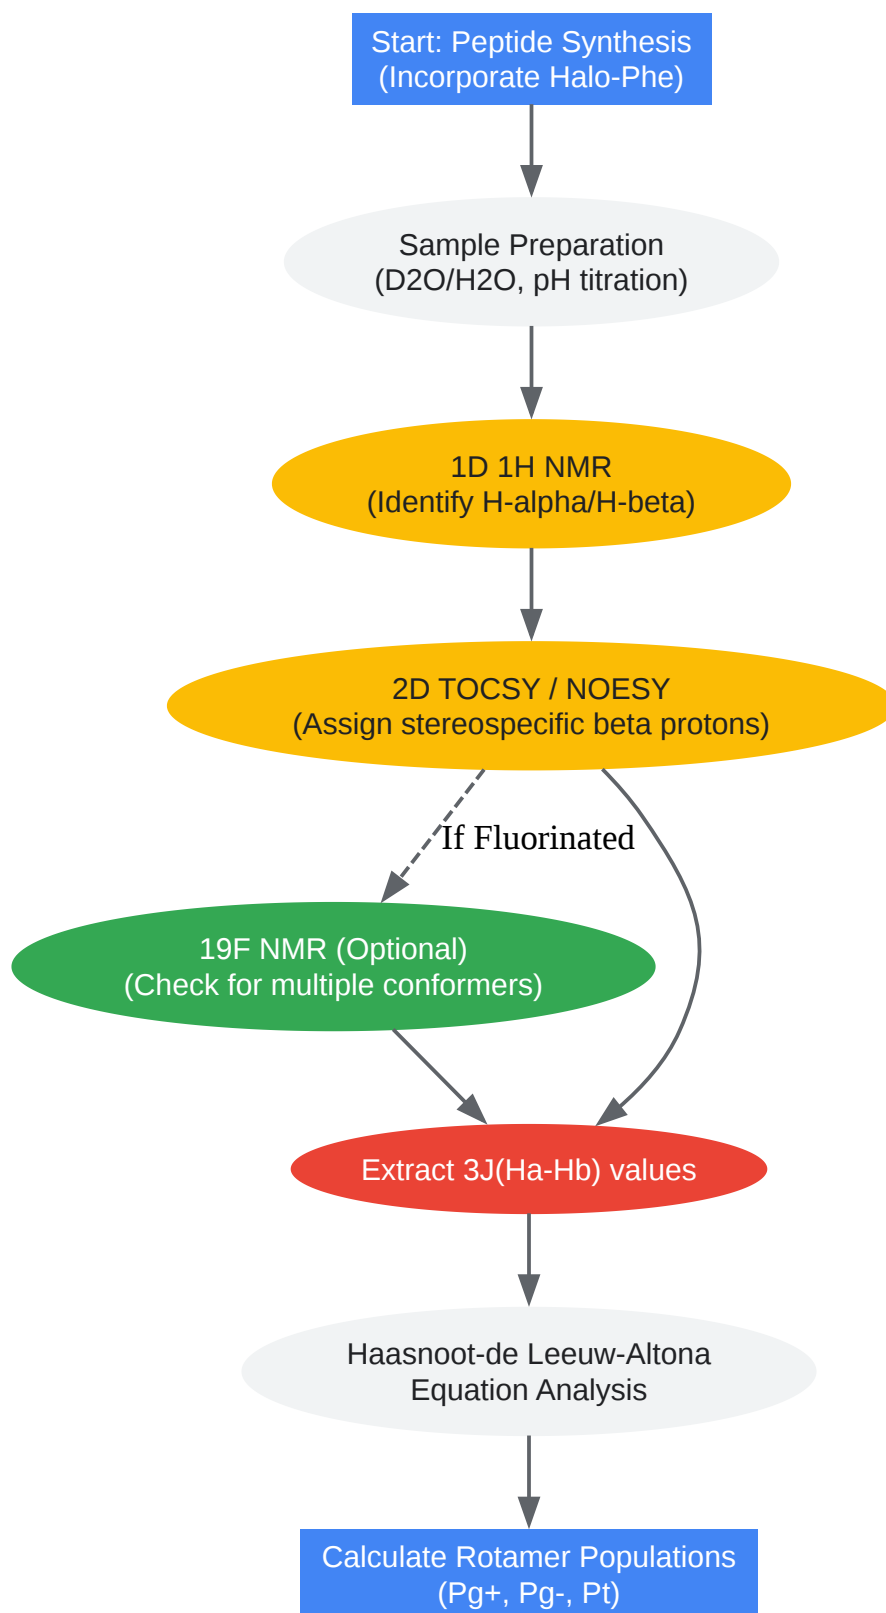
Start: Peptide Synthesis
(Incorporate Halo-Phe)

Sample Preparation
(D2O/H2O, pH titration)

1D 1H NMR
(Identify H-alpha/H-beta)

2D TOCSY / NOESY
(Assign stereospecific beta protons)

If Fluorinated

19F NMR (Optional)
(Check for multiple conformers)

Extract 3J(Ha-Hb) values

Haasnoot-de Leeuw-Altona
Equation Analysis

Calculate Rotamer Populations
(Pg+, Pg-, Pt)